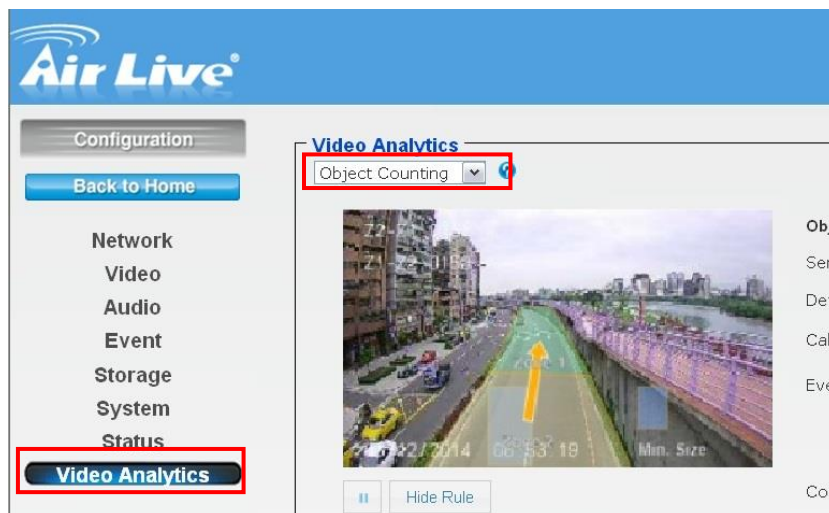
Air Live

Configuration

Back to Home

Network

Video

Audio

Event

Storage

System

Status

Video Analytics

Video Analytics

Object Counting

Z2

Z1

Zone 1

Min. Size

22/2014 06:53:19

Hide Rule

Obj

Ser

Det

Cal

Eve

Co